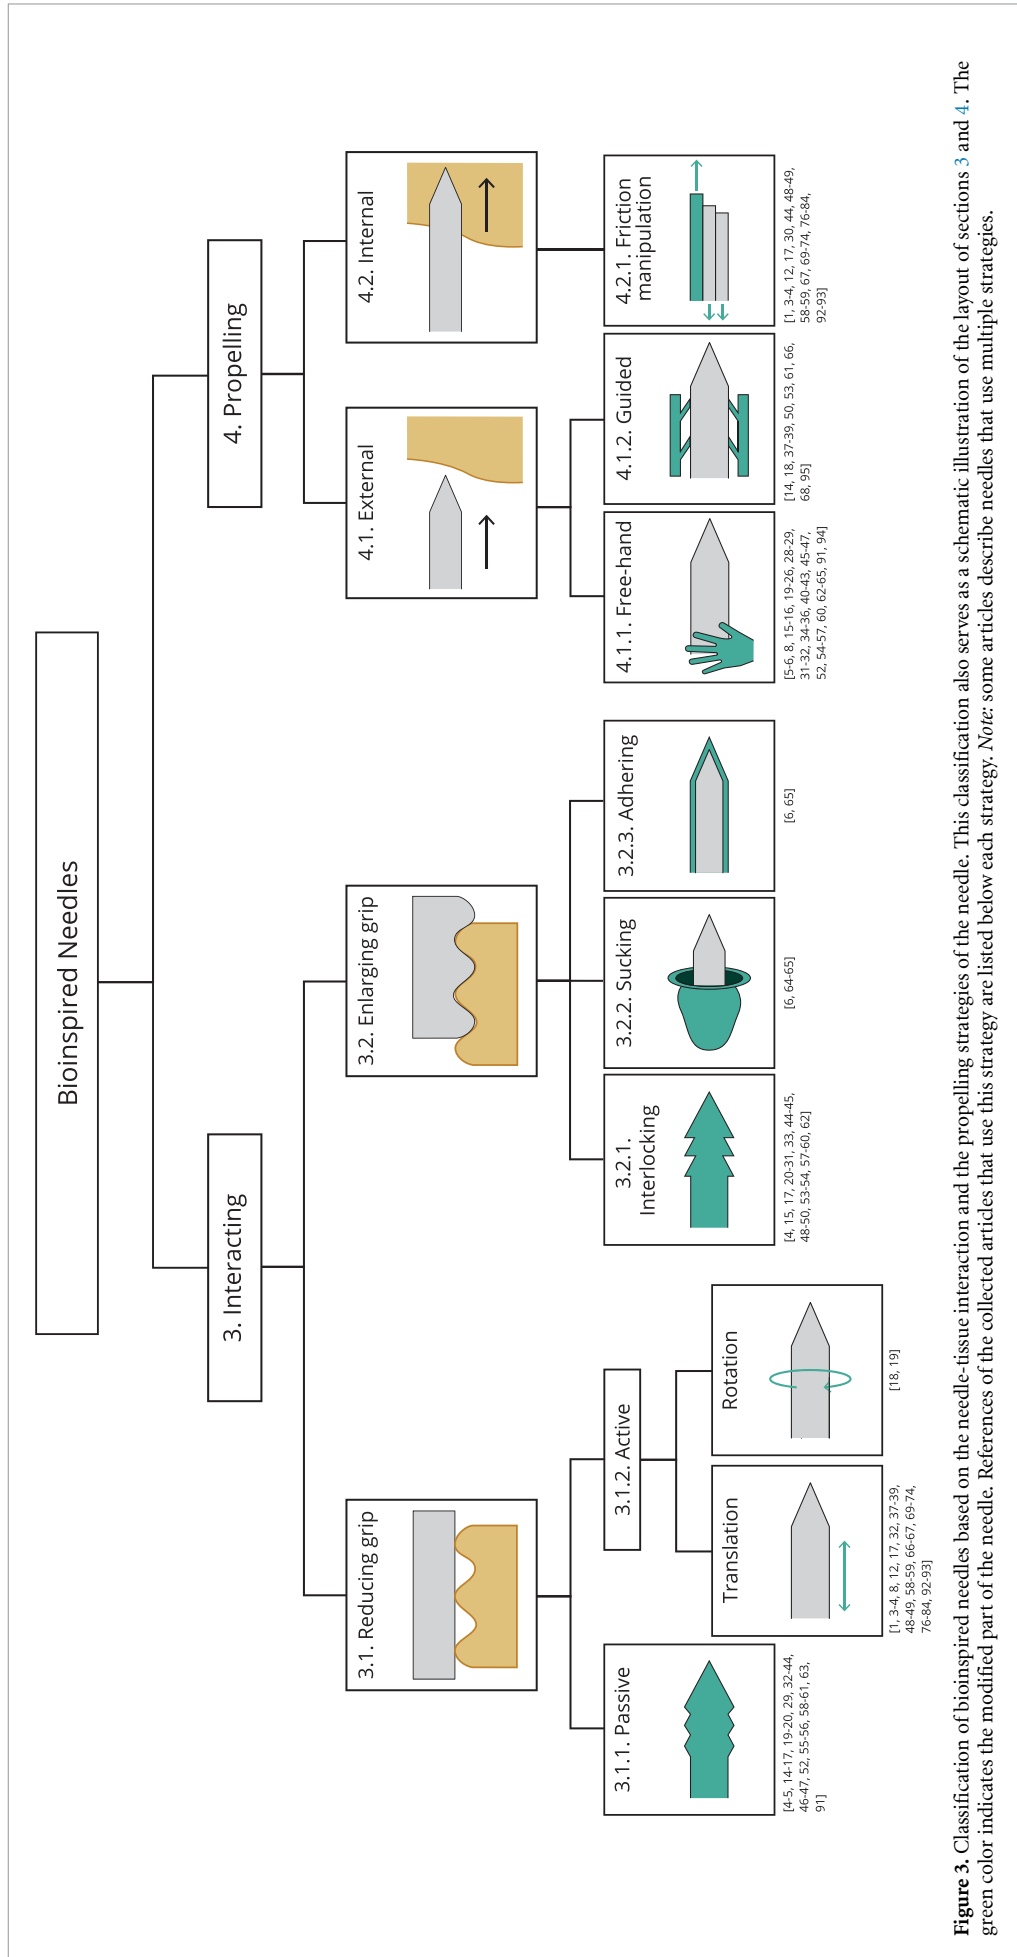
Bioinspired Needles

3. Interacting

4. Propelling

3.1. Reducing grip

3.2. Enlarging grip

4.1. External

4.2. Internal

3.1.1. Passive

[4-5, 14-17, 19-20, 29, 32-44, 46-47, 52, 55-56, 58-61, 63, 91]

3.1.2. Active

Translation

[1, 3-4, 8, 12, 17, 32, 37-39, 48-49, 58-59, 66-67, 69-74, 76-84, 92-93]

Rotation

[18, 19]

3.2.1. Interlocking

[4, 15, 17, 20-31, 33, 44-45, 48-50, 53-54, 57-60, 62]

3.2.2. Sucking

[6, 64-65]

3.2.3. Adhering

[6, 65]

4.1.1. Free-hand

[5-6, 8, 15-16, 19-26, 28-29, 31-32, 34-36, 40-43, 45-47, 52, 54-57, 60, 62-65, 91, 94]

4.1.2. Guided

[14, 18, 37-39, 50, 53, 61, 66, 68, 95]

4.2.1. Friction manipulation

[1, 3-4, 12, 17, 30, 44, 48-49, 58-59, 67, 69-74, 76-84, 92-93]

Figure 3. Classification of bioinspired needles based on the needle-tissue interaction and the propelling strategies of the needle. This classification also serves as a schematic illustration of the layout of sections 3 and 4. The green color indicates the modified part of the needle. References of the collected articles that use this strategy are listed below each strategy. Note: some articles describe needles that use multiple strategies.